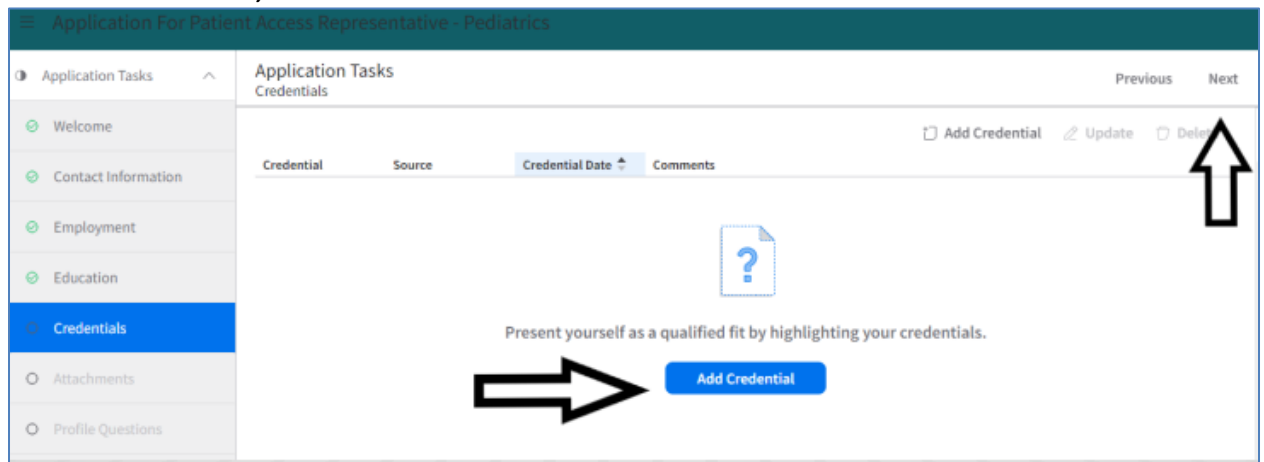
Application For Patient Access Representative - Pediatrics

Application Tasks

Welcome

Contact Information

Employment

Education

Credentials

Attachments

Profile Questions

Application Tasks
Credentials

Previous Next

Add Credential Update Dele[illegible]

| Credential | Source | Credential Date | Comments |
|---|---|---|---|

?

Present yourself as a qualified fit by highlighting your credentials.

Add Credential